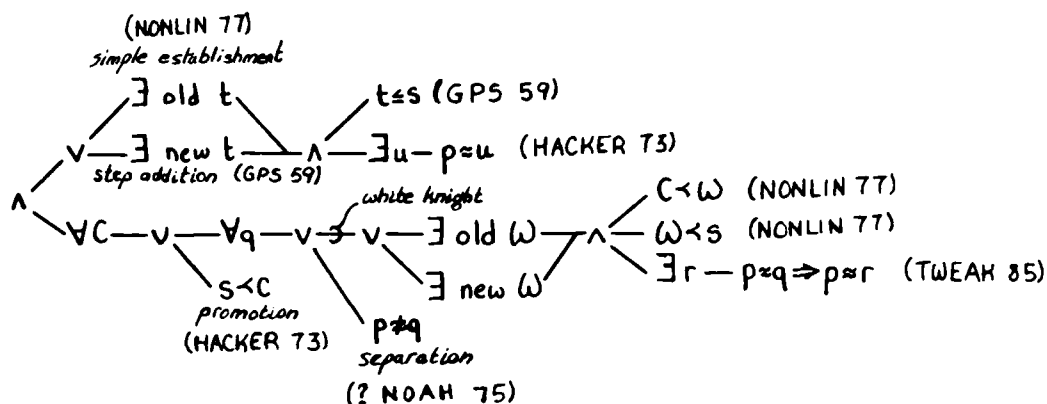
(NONLIN 77)
simple establishment

$\exists$ old t

$t \leq s$ (GPS 59)

$\vee$ — $\exists$ new t — $\wedge$ — $\exists u - p \approx u$ (HACKER 73)

step addition (GPS 59)

$\wedge$

white knight

$\forall C$ — $\vee$ — $\forall q$ — $\vee$ — $\vee$ — $\exists$ old $\omega$ — $\wedge$

$C \prec \omega$ (NONLIN 77)

$\omega \prec s$ (NONLIN 77)

$\exists r - p \approx q \Rightarrow p \approx r$ (TWEAK 85)

$\exists$ new $\omega$

$s \prec C$
promotion
(HACKER 73)

$p \not\approx q$
separation
(? NOAH 75)